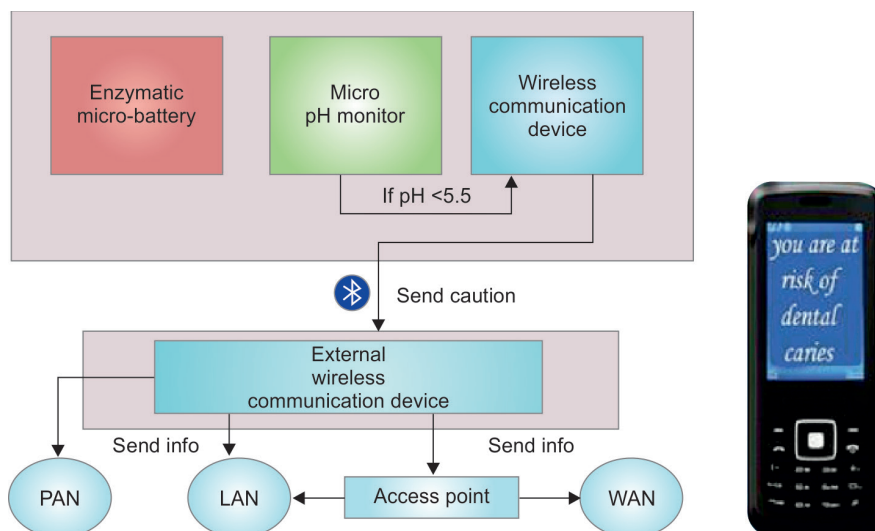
Enzymatic micro-battery

Micro pH monitor

Wireless communication device

If pH <5.5

Send caution

External wireless communication device

Send info

Send info

PAN

LAN

Access point

WAN

you are at risk of dental caries